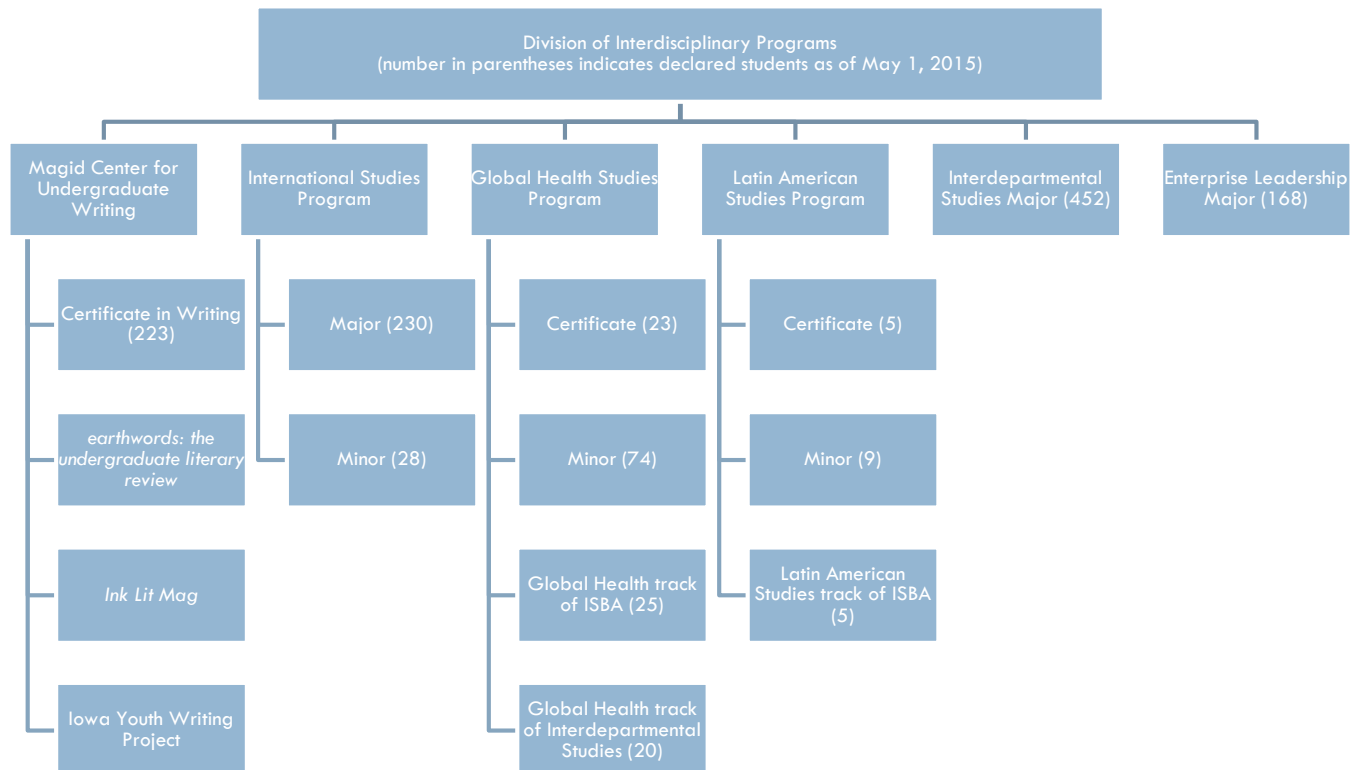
Division of Interdisciplinary Programs
(number in parentheses indicates declared students as of May 1, 2015)

Magid Center for Undergraduate Writing

Certificate in Writing (223)

earthwords: the undergraduate literary review

Ink Lit Mag

Iowa Youth Writing Project

International Studies Program

Major (230)

Minor (28)

Global Health Studies Program

Certificate (23)

Minor (74)

Global Health track of ISBA (25)

Global Health track of Interdepartmental Studies (20)

Latin American Studies Program

Certificate (5)

Minor (9)

Latin American Studies track of ISBA (5)

Interdepartmental Studies Major (452)

Enterprise Leadership Major (168)